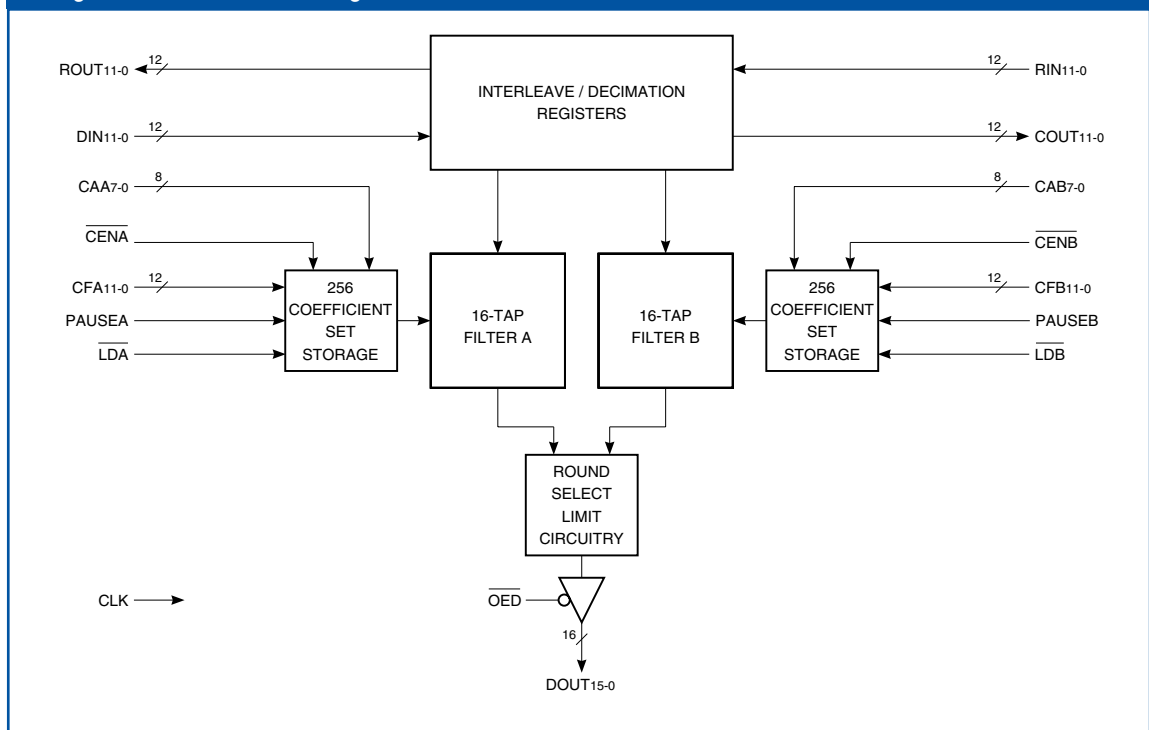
$ROUT_{11-0}$ 12
INTERLEAVE / DECIMATION REGISTERS
12 $RIN_{11-0}$
$DIN_{11-0}$ 12
12 $COUT_{11-0}$
$CAA_{7-0}$ 8
8 $CAB_{7-0}$
$\overline{CENA}$
$\overline{CENB}$
$CFA_{11-0}$ 12
PAUSEA
$\overline{LDA}$
256 COEFFICIENT SET STORAGE
16-TAP FILTER A
16-TAP FILTER B
256 COEFFICIENT SET STORAGE
12 $CFB_{11-0}$
PAUSEB
$\overline{LDB}$
ROUND SELECT LIMIT CIRCUITRY
CLK
$\overline{OED}$
16
$DOUT_{15-0}$